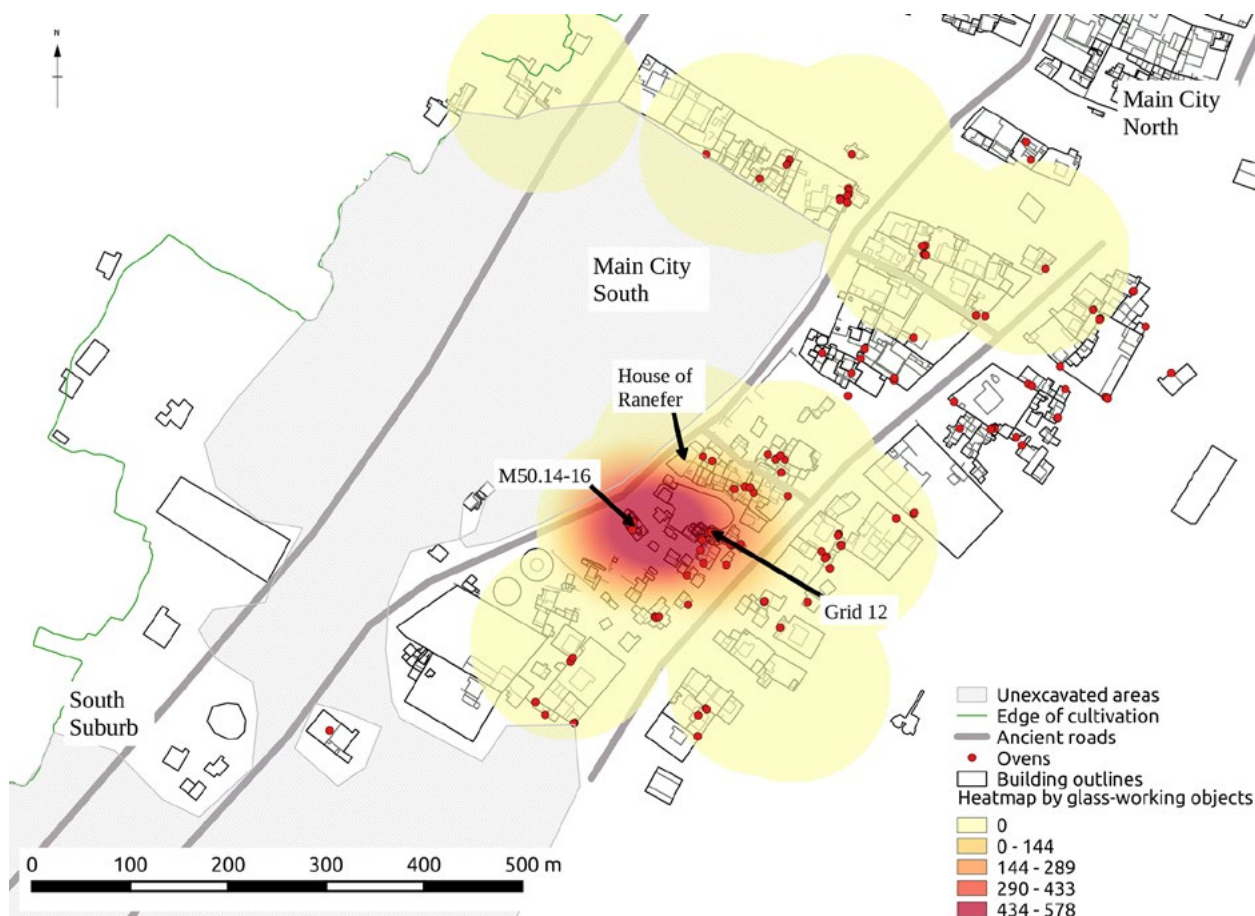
N

Main City North

Main City South

House of Ranefer

M50.14-16

Grid 12

South Suburb

Unexcavated areas
Edge of cultivation
Ancient roads
Ovens
Building outlines
Heatmap by glass-working objects
0
0 - 144
144 - 289
290 - 433
434 - 578

0 100 200 300 400 500 m